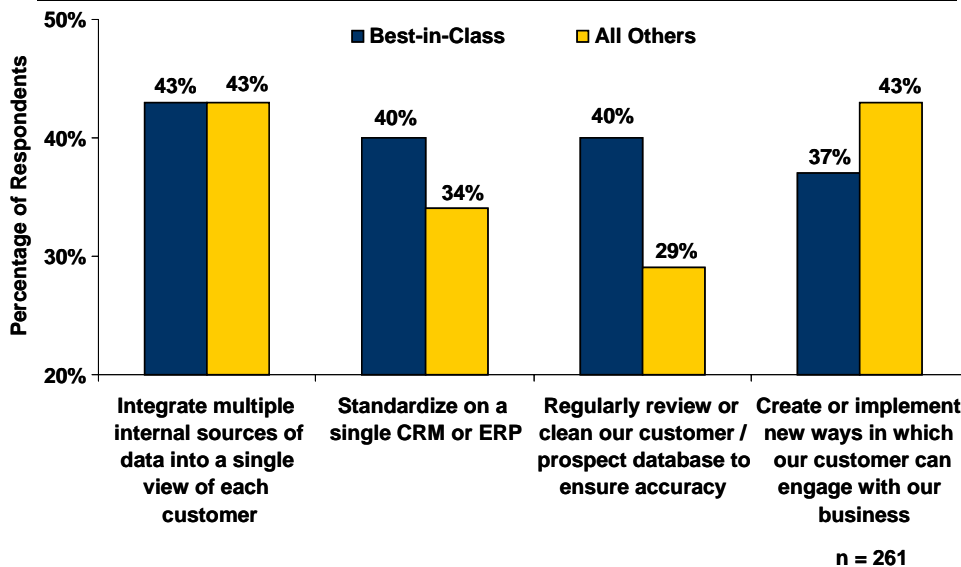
50%
40%
30%
20%

Percentage of Respondents

Best-in-Class
All Others

43%
43%
40%
34%
40%
29%
37%
43%

Integrate multiple internal sources of data into a single view of each customer

Standardize on a single CRM or ERP

Regularly review or clean our customer / prospect database to ensure accuracy

Create or implement new ways in which our customer can engage with our business

n = 261